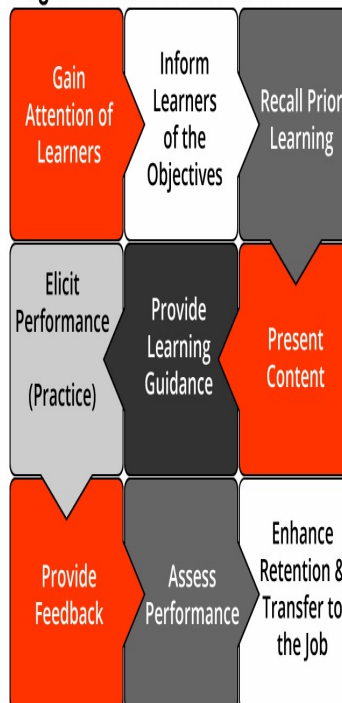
Gain Attention of Learners

Inform Learners of the Objectives

Recall Prior Learning

Present Content

Provide Learning Guidance

Elicit Performance

(Practice)

Provide Feedback

Assess Performance

Enhance Retention & Transfer to the Job